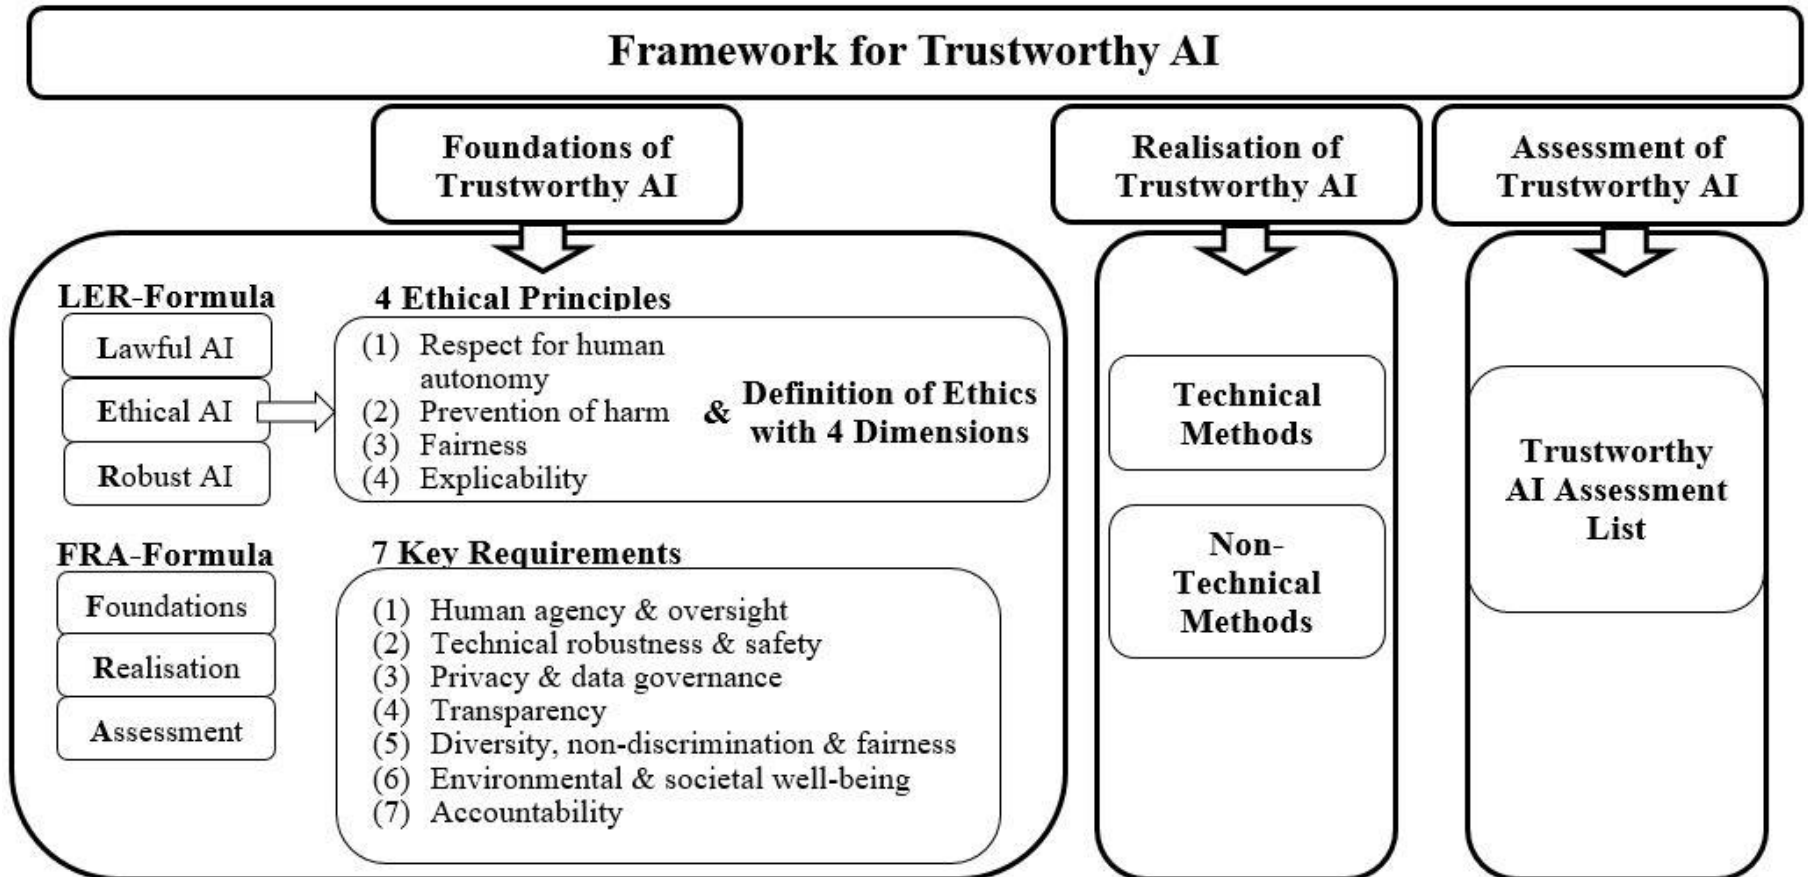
Framework for Trustworthy AI

Foundations of Trustworthy AI

Realisation of Trustworthy AI

Assessment of Trustworthy AI

LER-Formula

Lawful AI

Ethical AI

Robust AI

4 Ethical Principles

(1) Respect for human autonomy
(2) Prevention of harm
(3) Fairness
(4) Explicability

&

Definition of Ethics with 4 Dimensions

FRA-Formula

Foundations

Realisation

Assessment

7 Key Requirements

(1) Human agency & oversight
(2) Technical robustness & safety
(3) Privacy & data governance
(4) Transparency
(5) Diversity, non-discrimination & fairness
(6) Environmental & societal well-being
(7) Accountability

Technical Methods

Non-Technical Methods

Trustworthy AI Assessment List